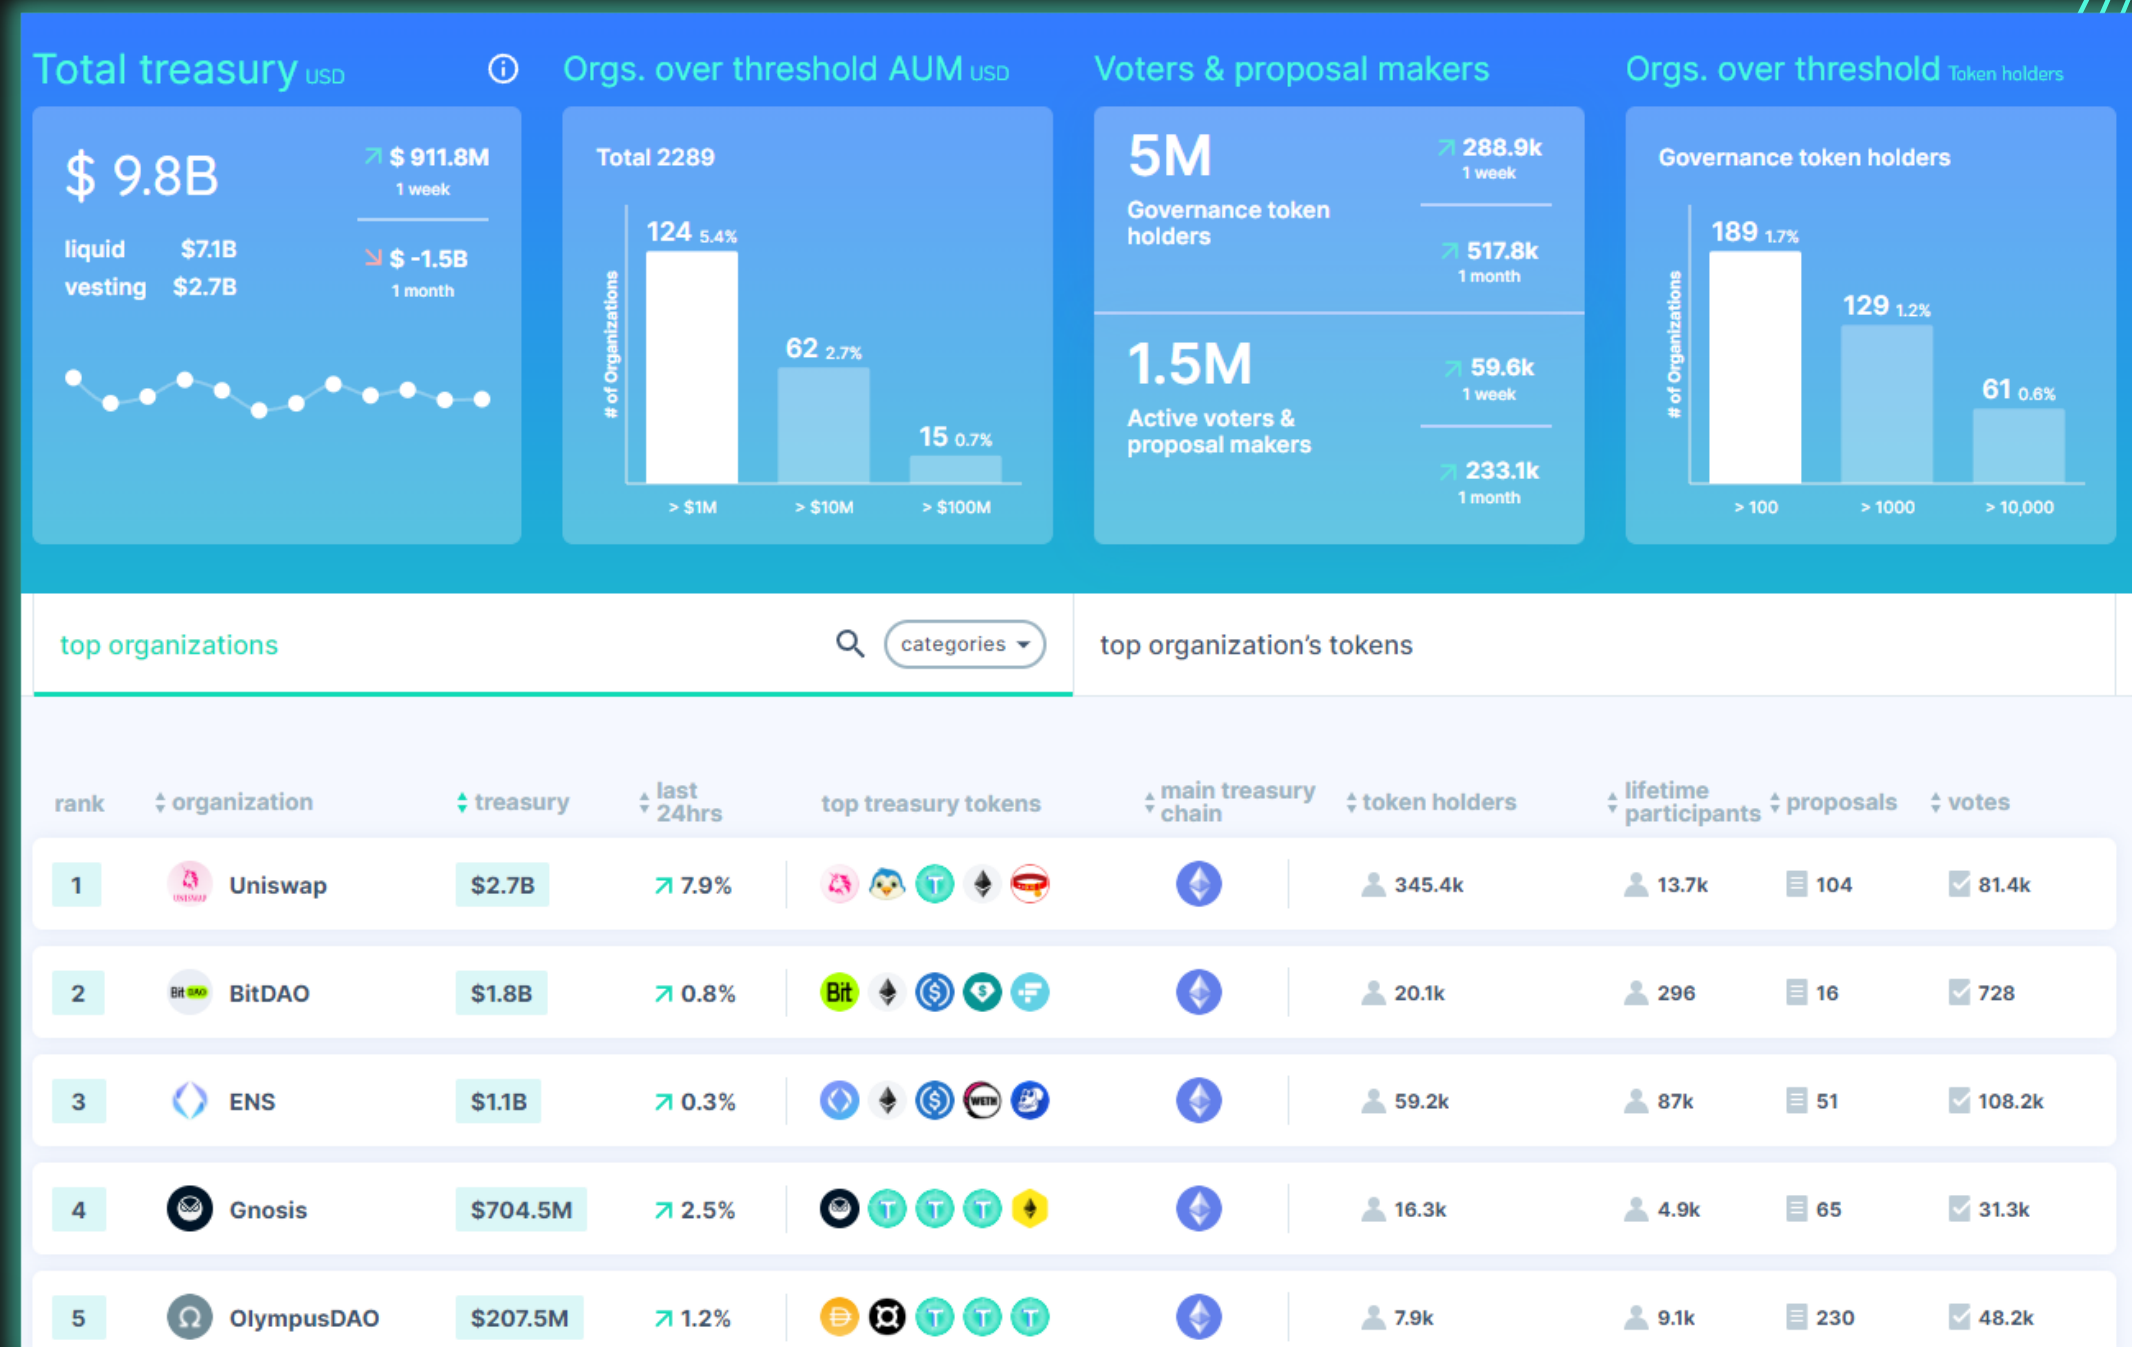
Total treasury USD

$ 9.8B

liquid $7.1B
vesting $2.7B

$ 911.8M
1 week

$ -1.5B
1 month

Orgs. over threshold AUM USD

Total 2289

# of Organizations

124 5.4%
62 2.7%
15 0.7%

> $1M
> $10M
> $100M

Voters & proposal makers

5M
Governance token holders

288.9k
1 week

517.8k
1 month

1.5M
Active voters & proposal makers

59.6k
1 week

233.1k
1 month

Orgs. over threshold Token holders

Governance token holders

# of Organizations

189 1.7%
129 1.2%
61 0.6%

> 100
> 1000
> 10,000

top organizations

categories

top organization's tokens

| rank | organization | treasury | last 24hrs | top treasury tokens | main treasury chain | token holders | lifetime participants | proposals | votes |
|---|---|---|---|---|---|---|---|---|---|
| 1 | Uniswap | $2.7B | 7.9% | | | 345.4k | 13.7k | 104 | 81.4k |
| 2 | BitDAO | $1.8B | 0.8% | Bit | | 20.1k | 296 | 16 | 728 |
| 3 | ENS | $1.1B | 0.3% | | | 59.2k | 87k | 51 | 108.2k |
| 4 | Gnosis | $704.5M | 2.5% | | | 16.3k | 4.9k | 65 | 31.3k |
| 5 | OlympusDAO | $207.5M | 1.2% | | | 7.9k | 9.1k | 230 | 48.2k |